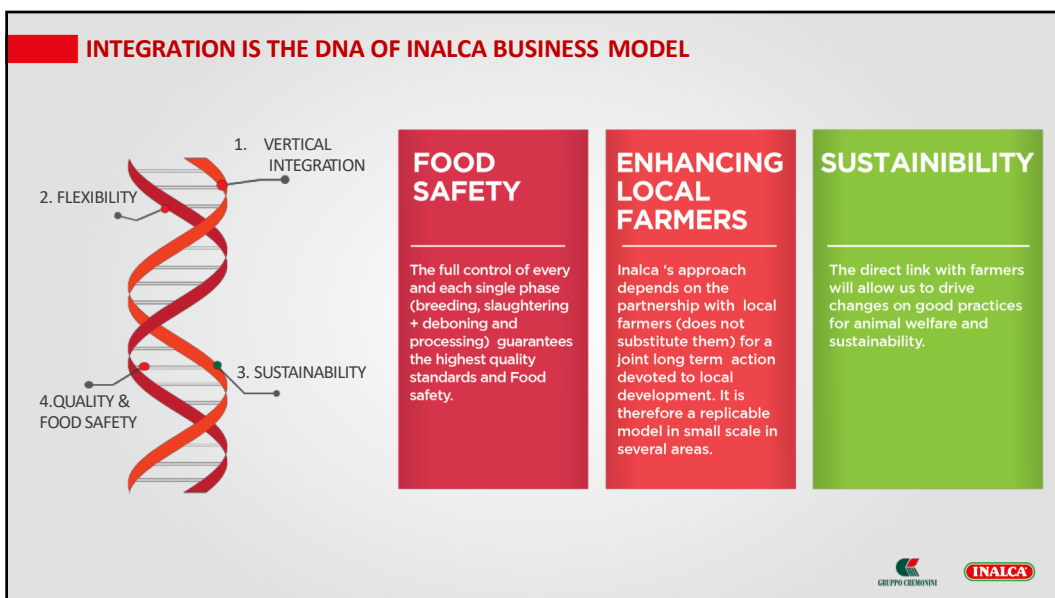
INTEGRATION IS THE DNA OF INALCA BUSINESS MODEL

1. VERTICAL INTEGRATION

2. FLEXIBILITY

3. SUSTAINABILITY

4.QUALITY & FOOD SAFETY

FOOD SAFETY

The full control of every and each single phase (breeding, slaughtering + deboning and processing) guarantees the highest quality standards and Food safety.

ENHANCING LOCAL FARMERS

Inalca 's approach depends on the partnership with local farmers (does not substitute them) for a joint long term action devoted to local development. It is therefore a replicable model in small scale in several areas.

SUSTAINIBILITY

The direct link with farmers will allow us to drive changes on good practices for animal welfare and sustainability.

GRUPPO CREMONINI

INALCA